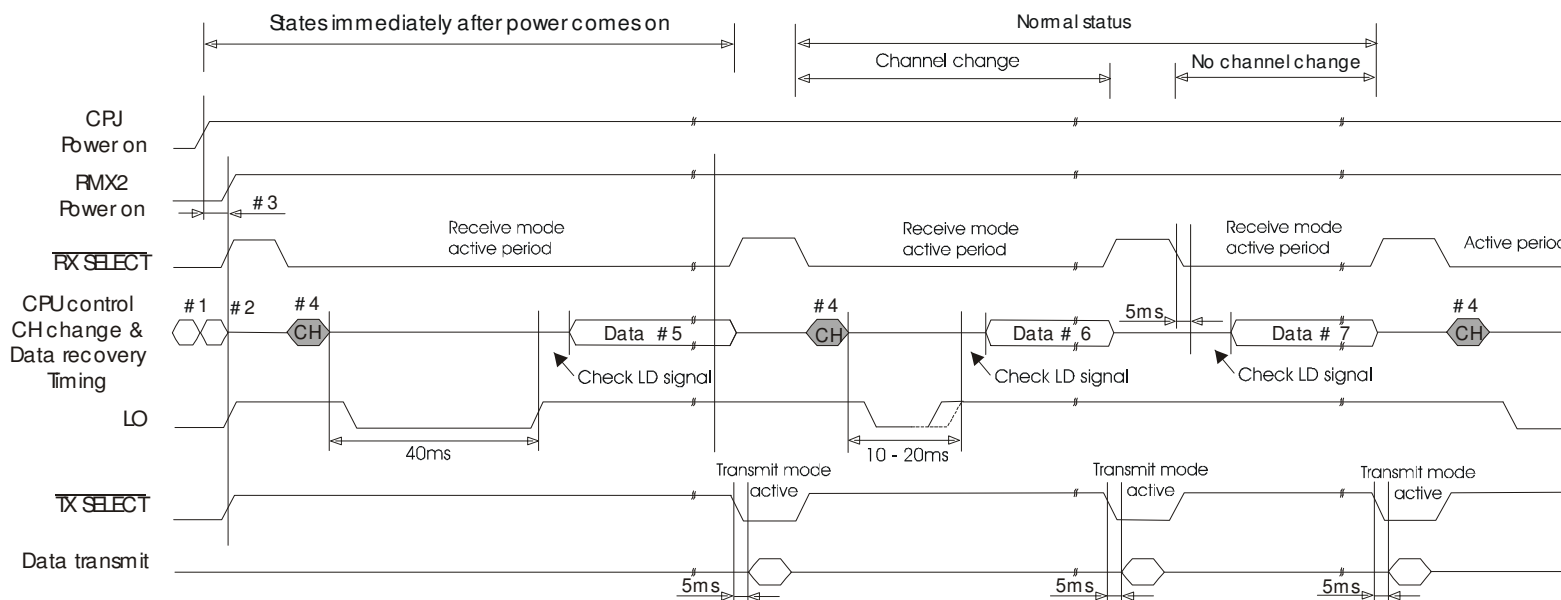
States immediately after power comes on

Normal status

Channel change

No channel change

CPJ Power on

RMX2 Power on

# 3

$\overline{\text{RX SELECT}}$

Receive mode active period

Receive mode active period

Receive mode active period

Active perio

CPU control CH change & Data recovery Timing

# 1

# 2

# 4

CH

Data # 5

# 4

CH

Data # 6

5ms

Data # 7

# 4

CH

Check LD signal

Check LD signal

Check LD signal

LO

40ms

10 - 20ms

Transmit mode active

Transmit mode active

Transmit mode active

$\overline{\text{TX SELECT}}$

Data transmit

5ms

5ms

5ms